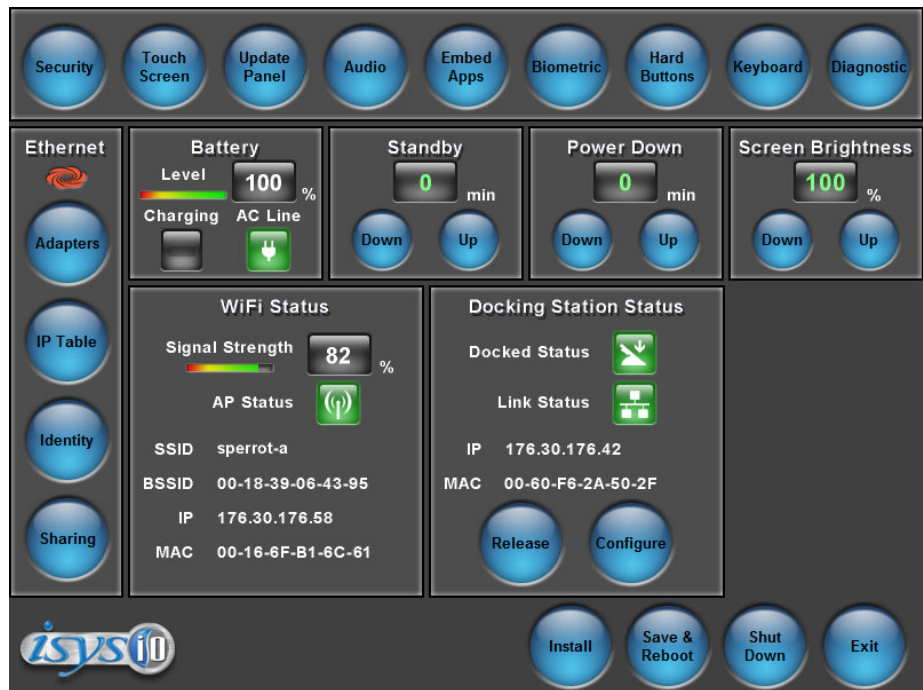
Security
Touch Screen
Update Panel
Audio
Embed Apps
Biometric
Hard Buttons
Keyboard
Diagnostic

Ethernet
Adapters
IP Table
Identity
Sharing

Battery
Level
100 %
Charging
AC Line

Standby
0 min
Down
Up

Power Down
0 min
Down
Up

Screen Brightness
100 %
Down
Up

WiFi Status
Signal Strength
82 %
AP Status
SSID sperrot-a
BSSID 00-18-39-06-43-95
IP 176.30.176.58
MAC 00-16-6F-B1-6C-61

Docking Station Status
Docked Status
Link Status
IP 176.30.176.42
MAC 00-60-F6-2A-50-2F
Release
Configure

isys i/o
Install
Save & Reboot
Shut Down
Exit